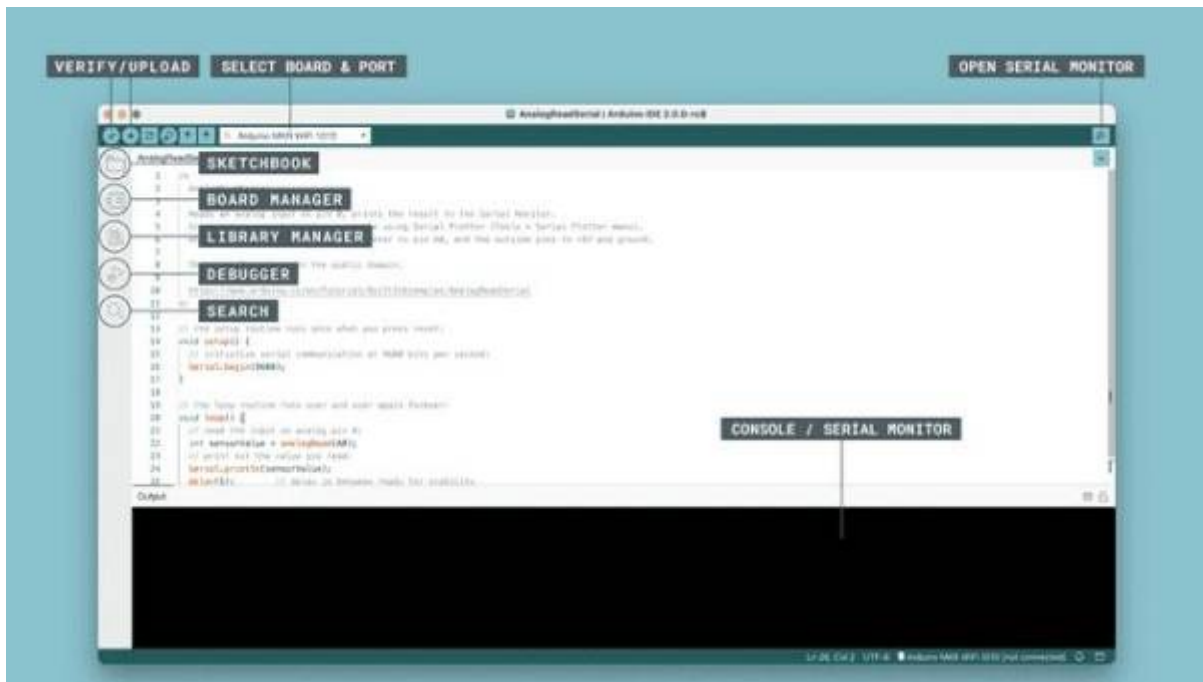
VERIFY/UPLOAD

SELECT BOARD & PORT

OPEN SERIAL MONITOR

AnalogReadSerial | Arduino IDE 2.0.0-rc8

Arduino MKR WiFi 1010

SKETCHBOOK

BOARD MANAGER

LIBRARY MANAGER

DEBUGGER

SEARCH

1 /*
2 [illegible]
3
4 Reads an analog input on pin 0, prints the result to the Serial Monitor.
5 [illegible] using Serial Plotter (Tools > Serial Plotter menu).
6 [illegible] to pin A0, and the outside pins to +5V and ground.
7
8 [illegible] the public domain.
9
10 https://www.arduino.cc/en/Tutorial/BuiltInExamples/AnalogReadSerial
11 */
12
13 // the setup routine runs once when you press reset:
14 void setup() {
15 // initialize serial communication at 9600 bits per second:
16 Serial.begin(9600);
17 }
18
19 // the loop routine runs over and over again forever:
20 void loop() {
21 // read the input on analog pin 0:
22 int sensorValue = analogRead(A0);
23 // print out the value you read:
24 Serial.println(sensorValue);
25 delay(1); // delay in between reads for stability

CONSOLE / SERIAL MONITOR

Output

Ln 20, Col 2 UTF-8 Arduino MKR WiFi 1010 [not connected]